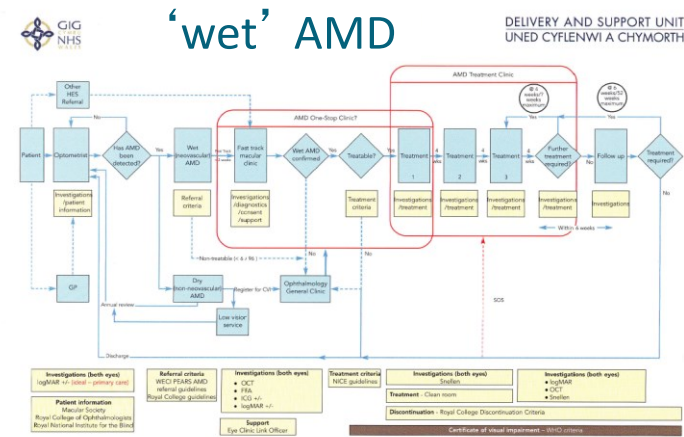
GIG NHS WALES

'wet' AMD

DELIVERY AND SUPPORT UNIT
UNED CYFLENWI A CHYMORTH

Other HES Referral

Patient

Optometrist

Has AMD been detected?

Yes

No

Investigations /patient information

GP

Wet (neovascular) AMD

Referral criteria

Fast track macular clinic

Investigations /diagnostics /ocnsent /support

AMD One-Stop Clinic?

Wet AMD confirmed

Yes

No

Treatable?

Yes

No

Treatment criteria

AMD Treatment Clinic

Treatment 1

4 wks

Treatment 2

4 wks

Treatment 3

4 wks

Investigations /treatment

Investigations /treatment

Investigations /treatment

Further treatment required?

Yes

No

Investigations /treatment

@ 4 weeks?

@ 4 weeks/12 weeks maximum

Follow up

Investigations

Treatment required?

Yes

No

Within 4 weeks

Non-treatable (< 6 / 96)

Dry (non-neovascular) AMD

Register for CVI

Ophthalmology General Clinic

Annual review

Low vision service

SOS

Discharge

Investigations (both eyes)
logMAR +/- (ideal – primary care)

Patient information
Macular Society
Royal College of Ophthalmologists
Royal National Institute for the Blind

Referral criteria
WECI PEARS AMD referral guidelines
Royal College guidelines

Investigations (both eyes)
• OCT
• FFA
• ICG +/-
• logMAR +/-

Support
Eye Clinic Link Officer

Treatment criteria
NICE guidelines

Investigations (both eyes)
Snellen

Treatment - Clean room

Investigations (both eyes)
• logMAR
• OCT
• Snellen

Discontinuation - Royal College Discontinuation Criteria

Certificate of visual impairment - WHO criteria